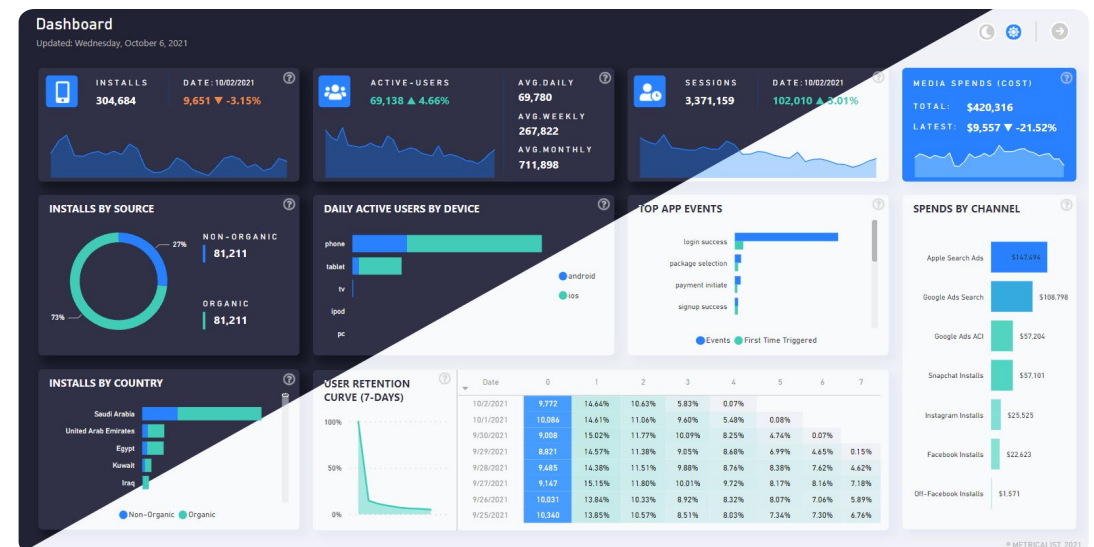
Dashboard

Updated: Wednesday, October 6, 2021

INSTALLS
304,684
DATE: 10/02/2021
9,651 ▼ -3.15%

ACTIVE-USERS
69,138 ▲ 4.66%
AVG.DAILY
69,780
AVG.WEEKLY
267,822
AVG.MONTHLY
711,898

SESSIONS
3,371,159
DATE: 10/02/2021
102,010 ▲ 5.01%

MEDIA SPENDS (COST)
TOTAL: $420,316
LATEST: $9,557 ▼ -21.52%

INSTALLS BY SOURCE
27%
73%
NON-ORGANIC
81,211
ORGANIC
81,211

DAILY ACTIVE USERS BY DEVICE
phone
tablet
tv
ipod
pc
android
ios

TOP APP EVENTS
login success
package selection
payment initiate
signup success
Events
First Time Triggered

SPENDS BY CHANNEL
Apple Search Ads $147,494
Google Ads Search $108,798
Google Ads ACI $57,204
Snapchat Installs $57,101
Instagram Installs $25,525
Facebook Installs $22,623
Off-Facebook Installs $1,571

INSTALLS BY COUNTRY
Saudi Arabia
United Arab Emirates
Egypt
Kuwait
Iraq
Non-Organic
Organic

USER RETENTION CURVE (7-DAYS)
100%
50%
0%

| Date | 0 | 1 | 2 | 3 | 4 | 5 | 6 | 7 |
|---|---|---|---|---|---|---|---|---|
| 10/2/2021 | 9,772 | 14.64% | 10.63% | 5.83% | 0.07% | | | |
| 10/1/2021 | 10,086 | 14.61% | 11.06% | 9.60% | 5.48% | 0.08% | | |
| 9/30/2021 | 9,008 | 15.02% | 11.77% | 10.09% | 8.25% | 4.74% | 0.07% | |
| 9/29/2021 | 8,821 | 14.57% | 11.38% | 9.95% | 8.68% | 6.99% | 4.65% | 0.15% |
| 9/28/2021 | 9,485 | 14.38% | 11.51% | 9.88% | 8.76% | 8.38% | 7.62% | 4.62% |
| 9/27/2021 | 9,147 | 15.15% | 11.80% | 10.01% | 9.72% | 8.17% | 8.16% | 7.18% |
| 9/26/2021 | 10,031 | 13.84% | 10.33% | 8.92% | 8.32% | 8.07% | 7.06% | 5.89% |
| 9/25/2021 | 10,340 | 13.85% | 10.57% | 8.51% | 8.03% | 7.34% | 7.30% | 6.76% |

© METRICALIST 2021